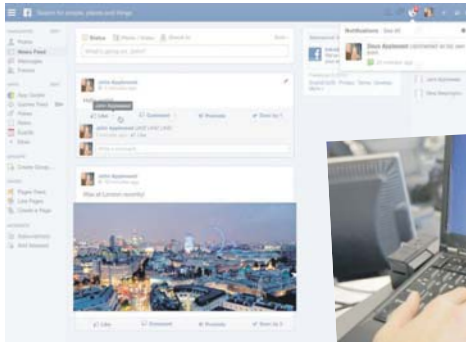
Search for people, places and things

Notifications See All

Dave Appleseed commented on your post

News Feed

Messages

Events

Status Photo / Video Event etc

What's going on, John?

John Appleseed

Like Comment Promote Share

John Appleseed

Like Comment Promote Share

Write a comment...

John Appleseed

View of London recently!

Like Comment Promote Share